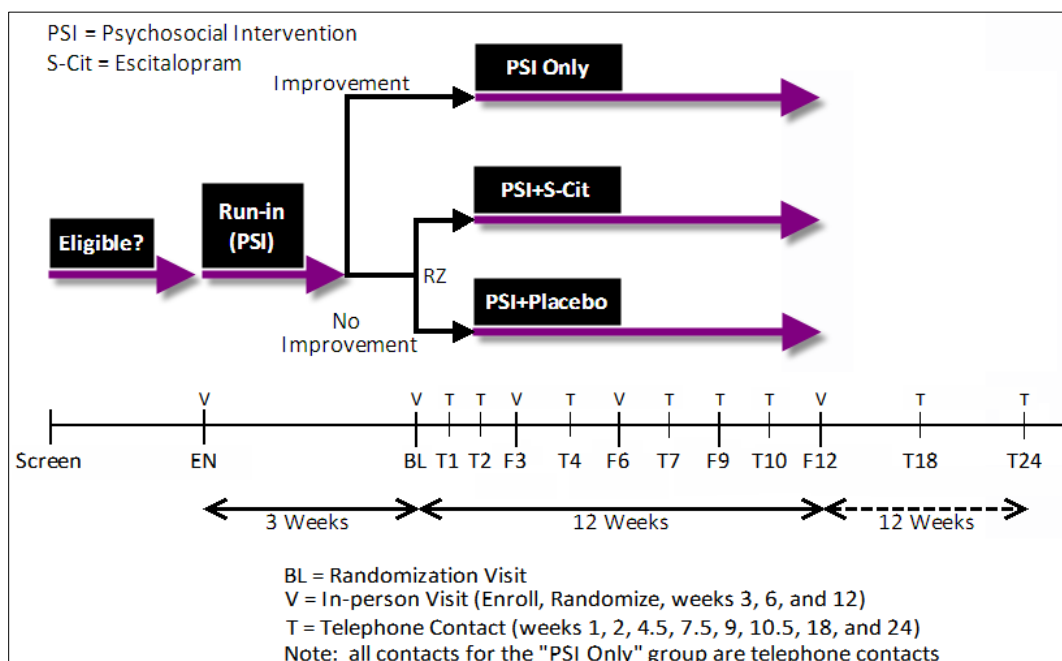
PSI = Psychosocial Intervention
S-Cit = Escitalopram

Improvement

PSI Only

PSI+S-Cit

Eligible?

Run-in (PSI)

RZ

PSI+Placebo

No Improvement

V V T T V T V T T T V T T

Screen EN BL T1 T2 F3 T4 F6 T7 F9 T10 F12 T18 T24

3 Weeks 12 Weeks 12 Weeks

BL = Randomization Visit
V = In-person Visit (Enroll, Randomize, weeks 3, 6, and 12)
T = Telephone Contact (weeks 1, 2, 4.5, 7.5, 9, 10.5, 18, and 24)
Note: all contacts for the "PSI Only" group are telephone contacts